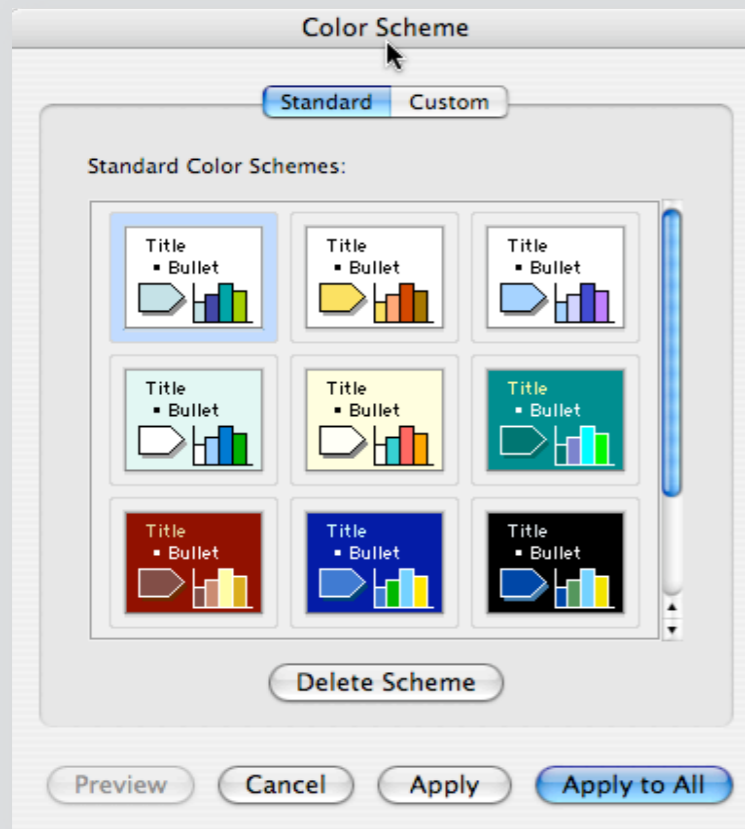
Color Scheme

Standard Custom

Standard Color Schemes:

Title
▪ Bullet

Title
▪ Bullet

Title
▪ Bullet

Title
▪ Bullet

Title
▪ Bullet

Title
▪ Bullet

Title
▪ Bullet

Title
▪ Bullet

Title
▪ Bullet

Delete Scheme

Preview Cancel Apply Apply to All